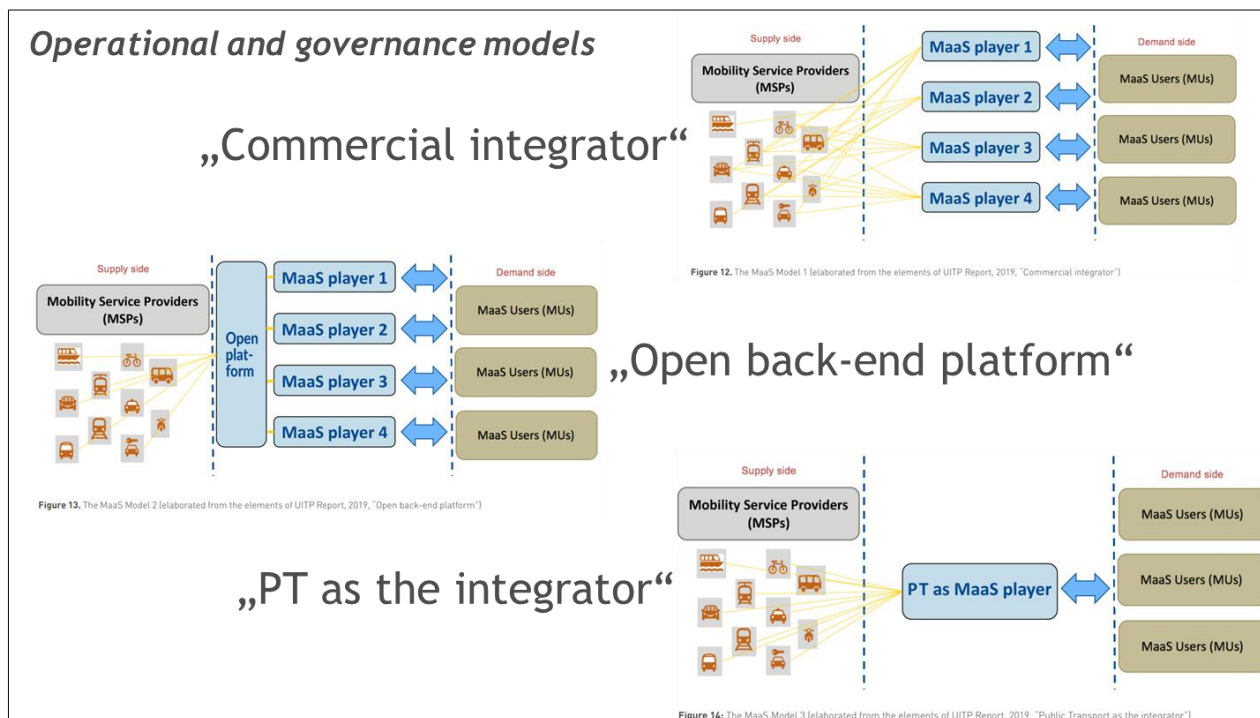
Operational and governance models

„Commercial integrator“

Supply side

Mobility Service Providers (MSPs)

MaaS player 1

MaaS player 2

MaaS player 3

MaaS player 4

Demand side

MaaS Users (MUs)

MaaS Users (MUs)

MaaS Users (MUs)

MaaS Users (MUs)

Figure 12. The MaaS Model 1 (elaborated from the elements of UITP Report, 2019, "Commercial integrator")

Supply side

Mobility Service Providers (MSPs)

Open platform

MaaS player 1

MaaS player 2

MaaS player 3

MaaS player 4

Demand side

MaaS Users (MUs)

MaaS Users (MUs)

MaaS Users (MUs)

MaaS Users (MUs)

Figure 13. The MaaS Model 2 (elaborated from the elements of UITP Report, 2019, "Open back-end platform")

„Open back-end platform“

Supply side

Mobility Service Providers (MSPs)

„PT as the integrator“

PT as MaaS player

Demand side

MaaS Users (MUs)

MaaS Users (MUs)

MaaS Users (MUs)

Figure 14: The MaaS Model 3 (elaborated from the elements of UITP Report, 2019, "Public Transport as the integrator")